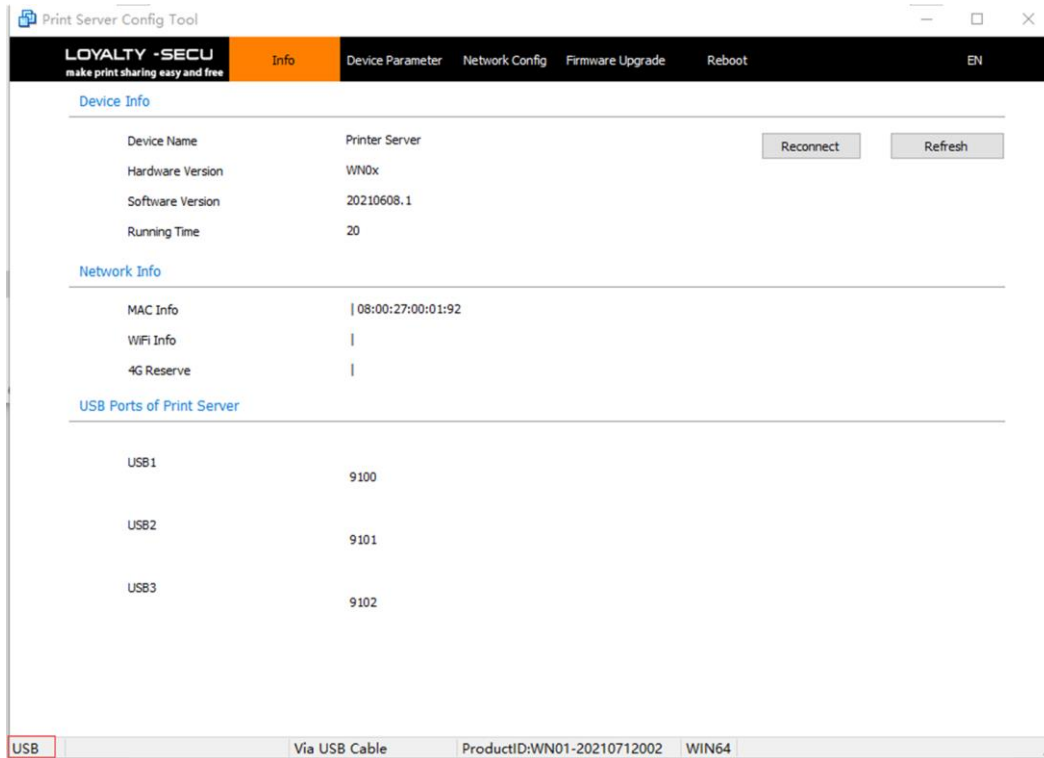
Print Server Config Tool

LOYALTY -SECU
make print sharing easy and free

Info | Device Parameter | Network Config | Firmware Upgrade | Reboot | EN

Device Info

Device Name Printer Server
Hardware Version WN0x
Software Version 20210608.1
Running Time 20

Reconnect
Refresh

Network Info

MAC Info | 08:00:27:00:01:92
WiFi Info |
4G Reserve |

USB Ports of Print Server

USB1 9100
USB2 9101
USB3 9102

USB | Via USB Cable | ProductID:WN01-20210712002 | WIN64